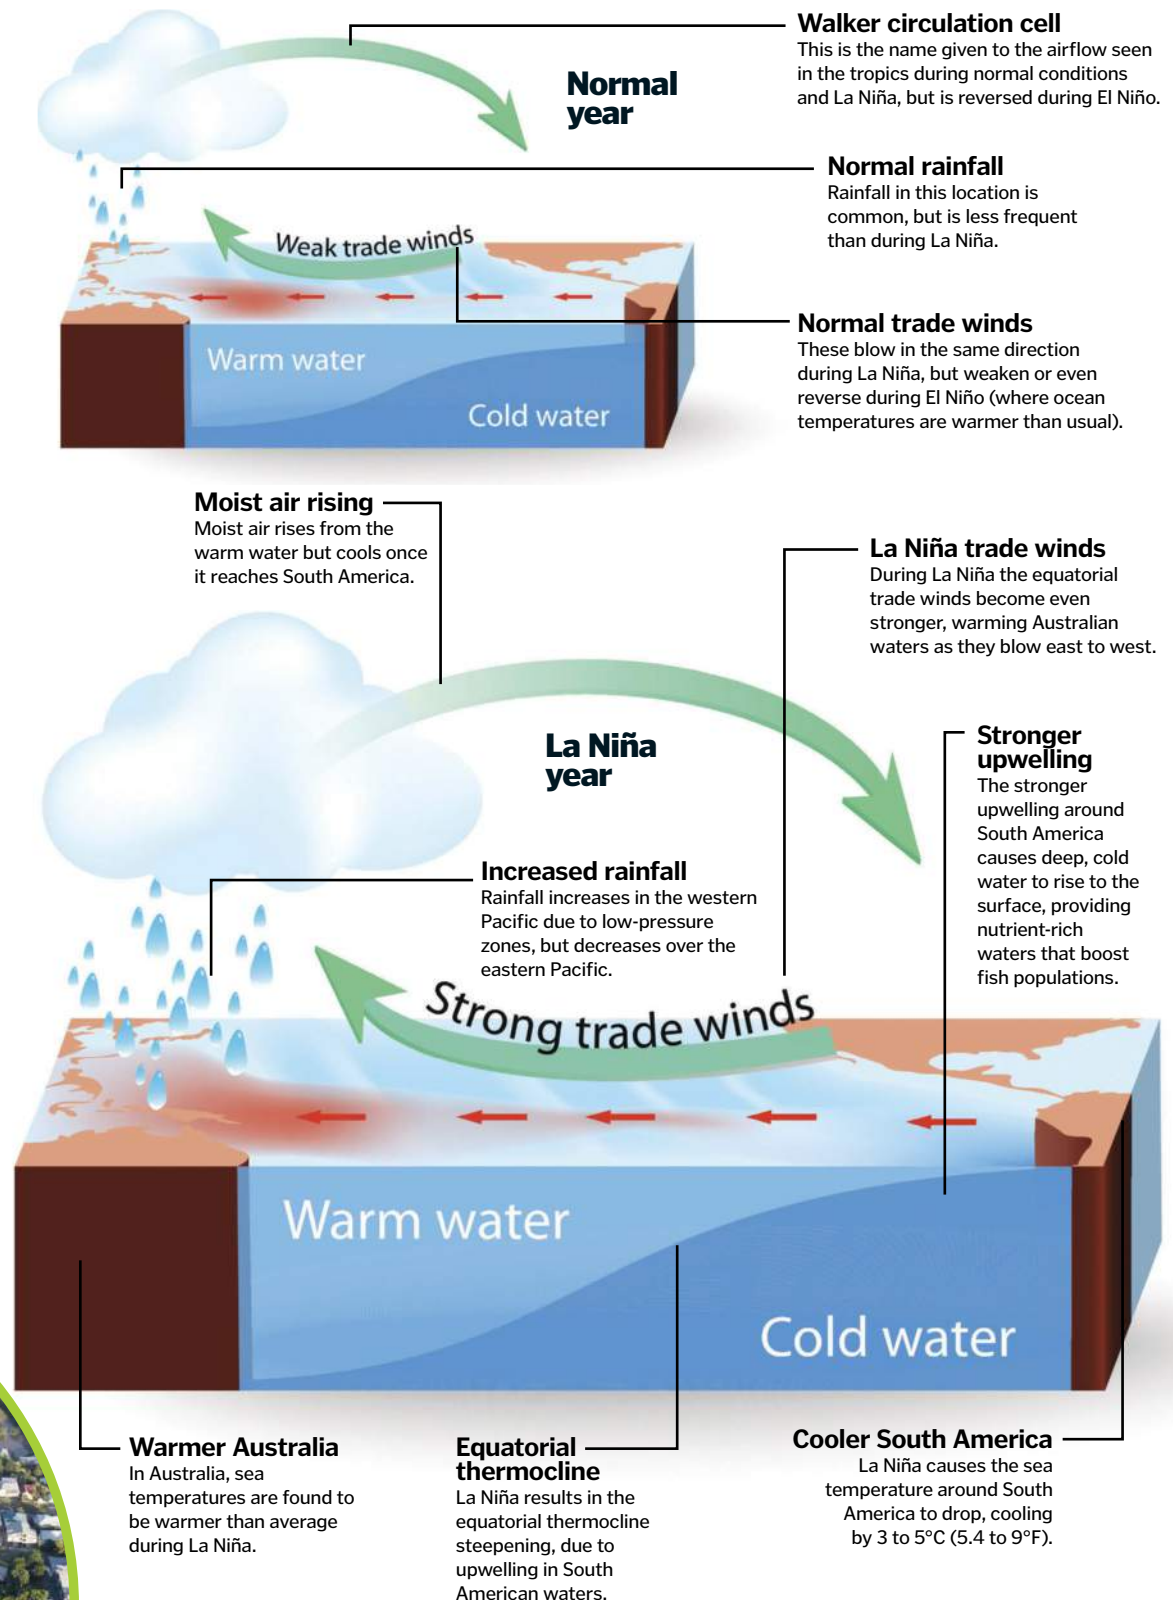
Walker circulation cell
This is the name given to the airflow seen in the tropics during normal conditions and La Niña, but is reversed during El Niño.

Normal year

Normal rainfall
Rainfall in this location is common, but is less frequent than during La Niña.

Weak trade winds

Normal trade winds
These blow in the same direction during La Niña, but weaken or even reverse during El Niño (where ocean temperatures are warmer than usual).

Warm water

Cold water

Moist air rising
Moist air rises from the warm water but cools once it reaches South America.

La Niña trade winds
During La Niña the equatorial trade winds become even stronger, warming Australian waters as they blow east to west.

La Niña year

Stronger upwelling
The stronger upwelling around South America causes deep, cold water to rise to the surface, providing nutrient-rich waters that boost fish populations.

Increased rainfall
Rainfall increases in the western Pacific due to low-pressure zones, but decreases over the eastern Pacific.

Strong trade winds

Warm water

Cold water

Warmer Australia
In Australia, sea temperatures are found to be warmer than average during La Niña.

Equatorial thermocline
La Niña results in the equatorial thermocline steepening, due to upwelling in South American waters.

Cooler South America
La Niña causes the sea temperature around South America to drop, cooling by 3 to 5°C (5.4 to 9°F).